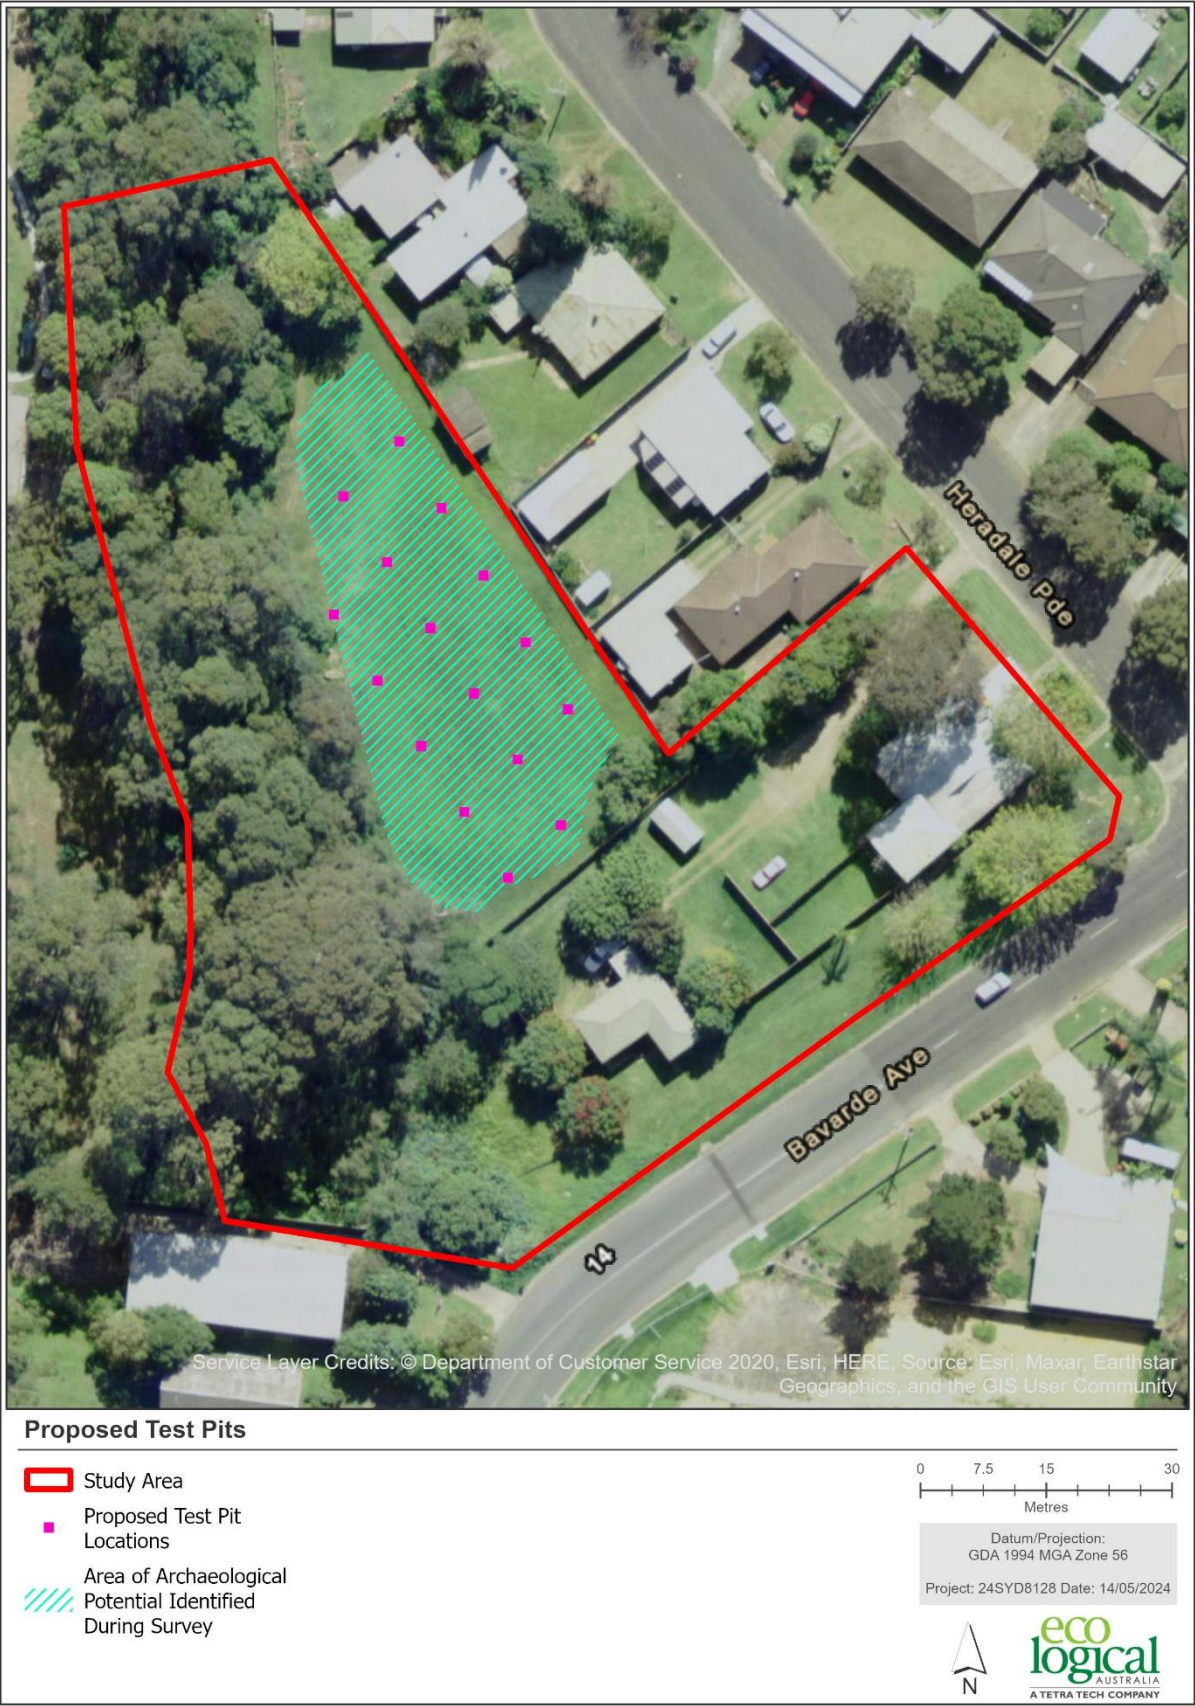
Heradale Pde

Bavarde Ave

14

Service Layer Credits: © Department of Customer Service 2020, Esri, HERE, Source: Esri, Maxar, Earthstar Geographics, and the GIS User Community

Proposed Test Pits

Study Area

Proposed Test Pit Locations

Area of Archaeological Potential Identified During Survey

0 7.5 15 30
Metres

Datum/Projection:
GDA 1994 MGA Zone 56

Project: 24SYD8128 Date: 14/05/2024

N

eco logical
AUSTRALIA
A TETRA TECH COMPANY